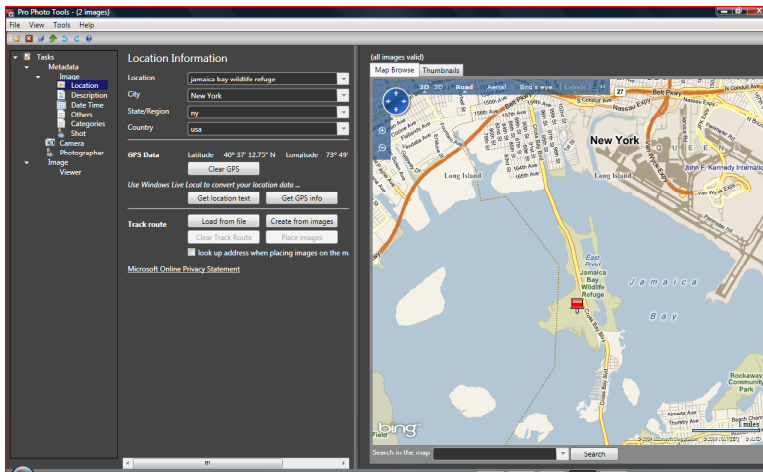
Pro Photo Tools - (2 images)

File View Tools Help

Tasks
Metadata
Image
Location
Description
Date Time
Others
Categories
Shot
Camera
Photographer
Image
Viewer

Location Information

Location: jamaica bay wildlife refuge
City: New York
State/Region: ny
Country: usa

GPS Data Latitude 40° 37' 12.75" N Longitude 73° 49'

Clear GPS

Use Windows Live Local to convert your location data ...

Get location text Get GPS info

Track route Load from file Create from images

Clear Track Route Place images

look up address when placing images on the m

Microsoft Online Privacy Statement

(all images valid)

Map Browse Thumbnails

2D 3D Road Aerial Bird's eye Labels

New York

Long Island

Long Island

QUEENS

John F. Kennedy Internatio

East Pond

Jamaica Bay Wildlife Refuge

Jamaica

Bay

Rockaway Community Park

Belt Pkwy

27

Cross Bay Blvd

bing

1 miles

Search in the map

Search